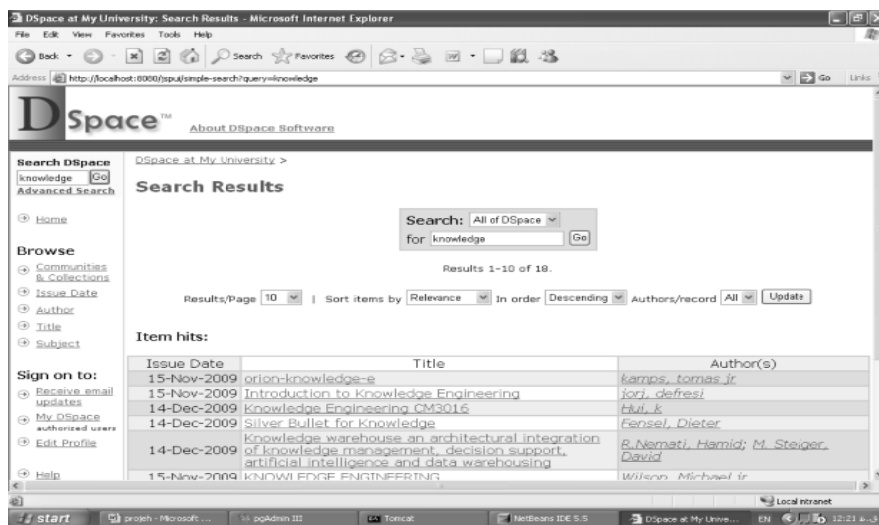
DSpace at My University: Search Results - Microsoft Internet Explorer

File Edit View Favorites Tools Help

Back Search Favorites

Address http://localhost:8080/jspui/simple-search?query=knowledge Go Links

DSpace™ About DSpace Software

Search DSpace
knowledge Go
Advanced Search

Home

Browse
Communities & Collections
Issue Date
Author
Title
Subject

Sign on to:
Receive email updates
My DSpace authorized users
Edit Profile

Help

DSpace at My University >

Search Results

Search: All of DSpace
for knowledge Go

Results 1-10 of 18.

Results/Page 10 | Sort items by Relevance In order Descending Authors/record All Update

Item hits:

| Issue Date | Title | Author(s) |
|---|---|---|
| 15-Nov-2009 | orion-knowledge-e | kamps, tomas jr |
| 15-Nov-2009 | Introduction to Knowledge Engineering | jorj, defresi |
| 14-Dec-2009 | Knowledge Engineering CM3016 | Hui, k |
| 14-Dec-2009 | Silver Bullet for Knowledge | Fensel, Dieter |
| 14-Dec-2009 | Knowledge warehouse an architectural integration of knowledge management, decision support, artificial intelligence and data warehousing | R.Nemati, Hamid; M. Steiger, David |
| 15-Nov-2009 | KNOWLEDGE ENGINEERING | Wilson, Michael jr |

Local intranet

start projeh - Microsoft ... pgAdmin III Tomcat NetBeans IDE 5.5 DSpace at My Unive... EN 12:21 a